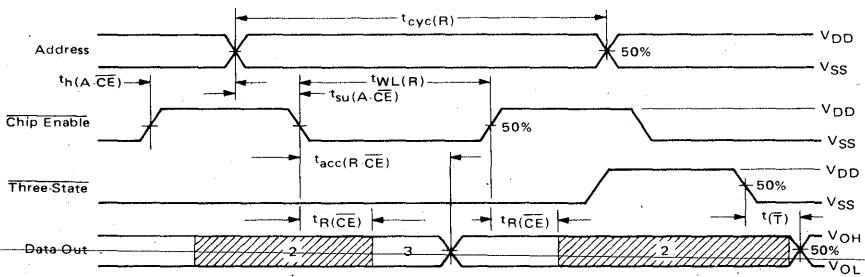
$t_{cyc(R)}$

Address

$V_{DD}$

50%

$V_{SS}$

$t_{h(A \cdot \overline{CE})}$

$t_{WL(R)}$

$t_{su(A \cdot \overline{CE})}$

$\overline{\text{Chip Enable}}$

$V_{DD}$

50%

$V_{SS}$

$t_{acc(R \cdot \overline{CE})}$

$\overline{\text{Three-State}}$

$V_{DD}$

50%

$V_{SS}$

$t_{R(\overline{CE})}$

$t_{R(\overline{CE})}$

$t_{(\overline{T})}$

Data Out

2

3

2

$V_{OH}$

50%

$V_{OL}$